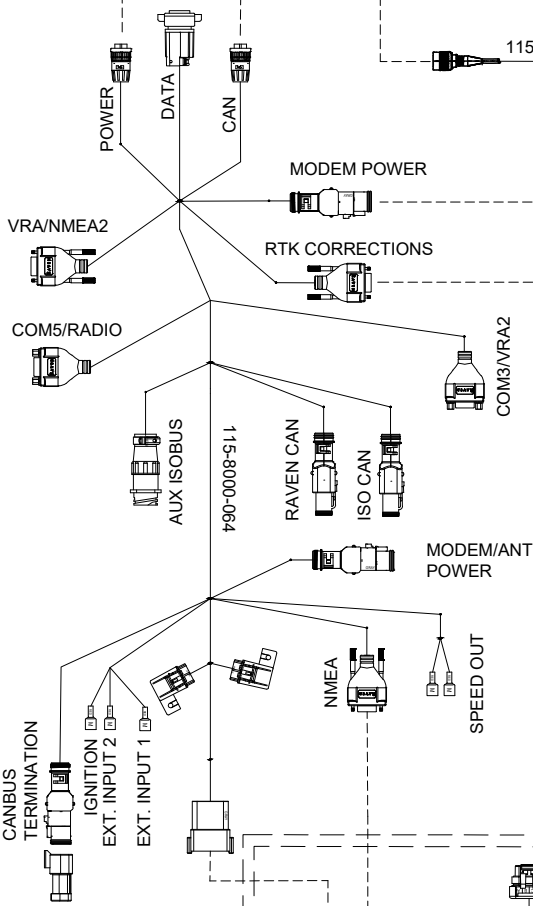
115

POWER

DATA

CAN

MODEM POWER

VRA/NMEA2

RTK CORRECTIONS

COM5/RADIO

COM3/VRA2

AUX ISOBUS

115-8000-064

RAVEN CAN

ISO CAN

MODEM/ANT POWER

CANBUS TERMINATION

IGNITION

EXT. INPUT 2

EXT. INPUT 1

NMEA

SPEED OUT